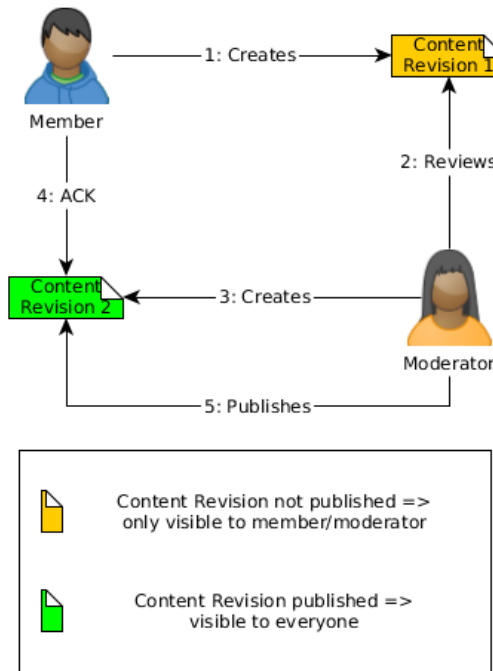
Member

1: Creates

Content Revision 1

2: Reviews

4: ACK

Content Revision 2

3: Creates

Moderator

5: Publishes

Content Revision not published => only visible to member/moderator

Content Revision published => visible to everyone